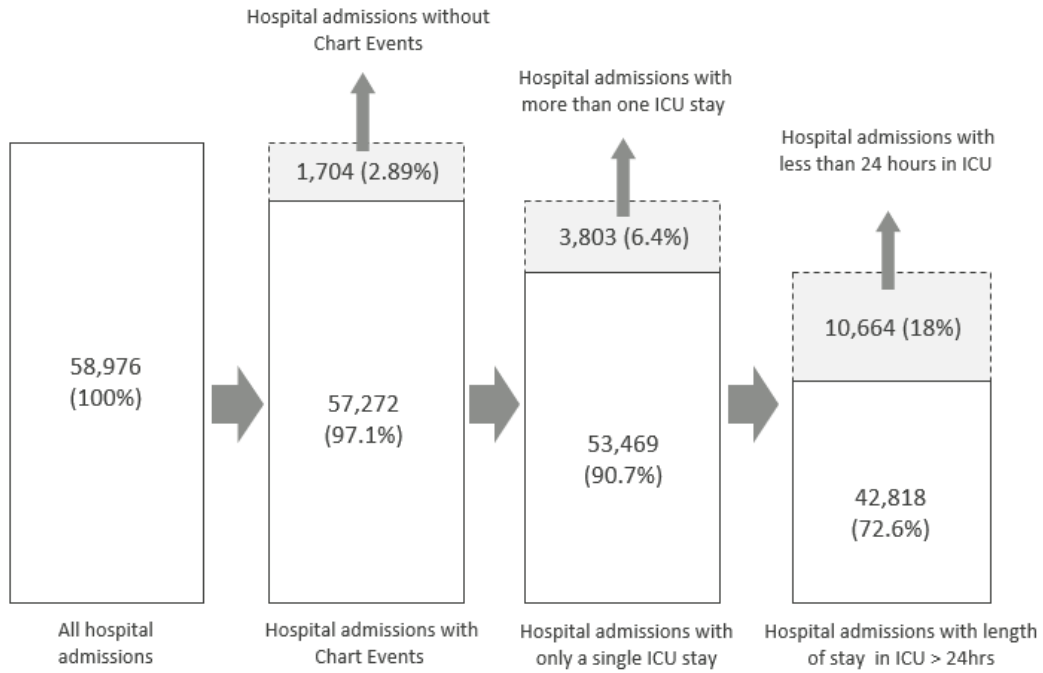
Hospital admissions without Chart Events

Hospital admissions with more than one ICU stay

Hospital admissions with less than 24 hours in ICU

1,704 (2.89%)

3,803 (6.4%)

10,664 (18%)

58,976 (100%)

57,272 (97.1%)

53,469 (90.7%)

42,818 (72.6%)

All hospital admissions

Hospital admissions with Chart Events

Hospital admissions with only a single ICU stay

Hospital admissions with length of stay in ICU > 24hrs